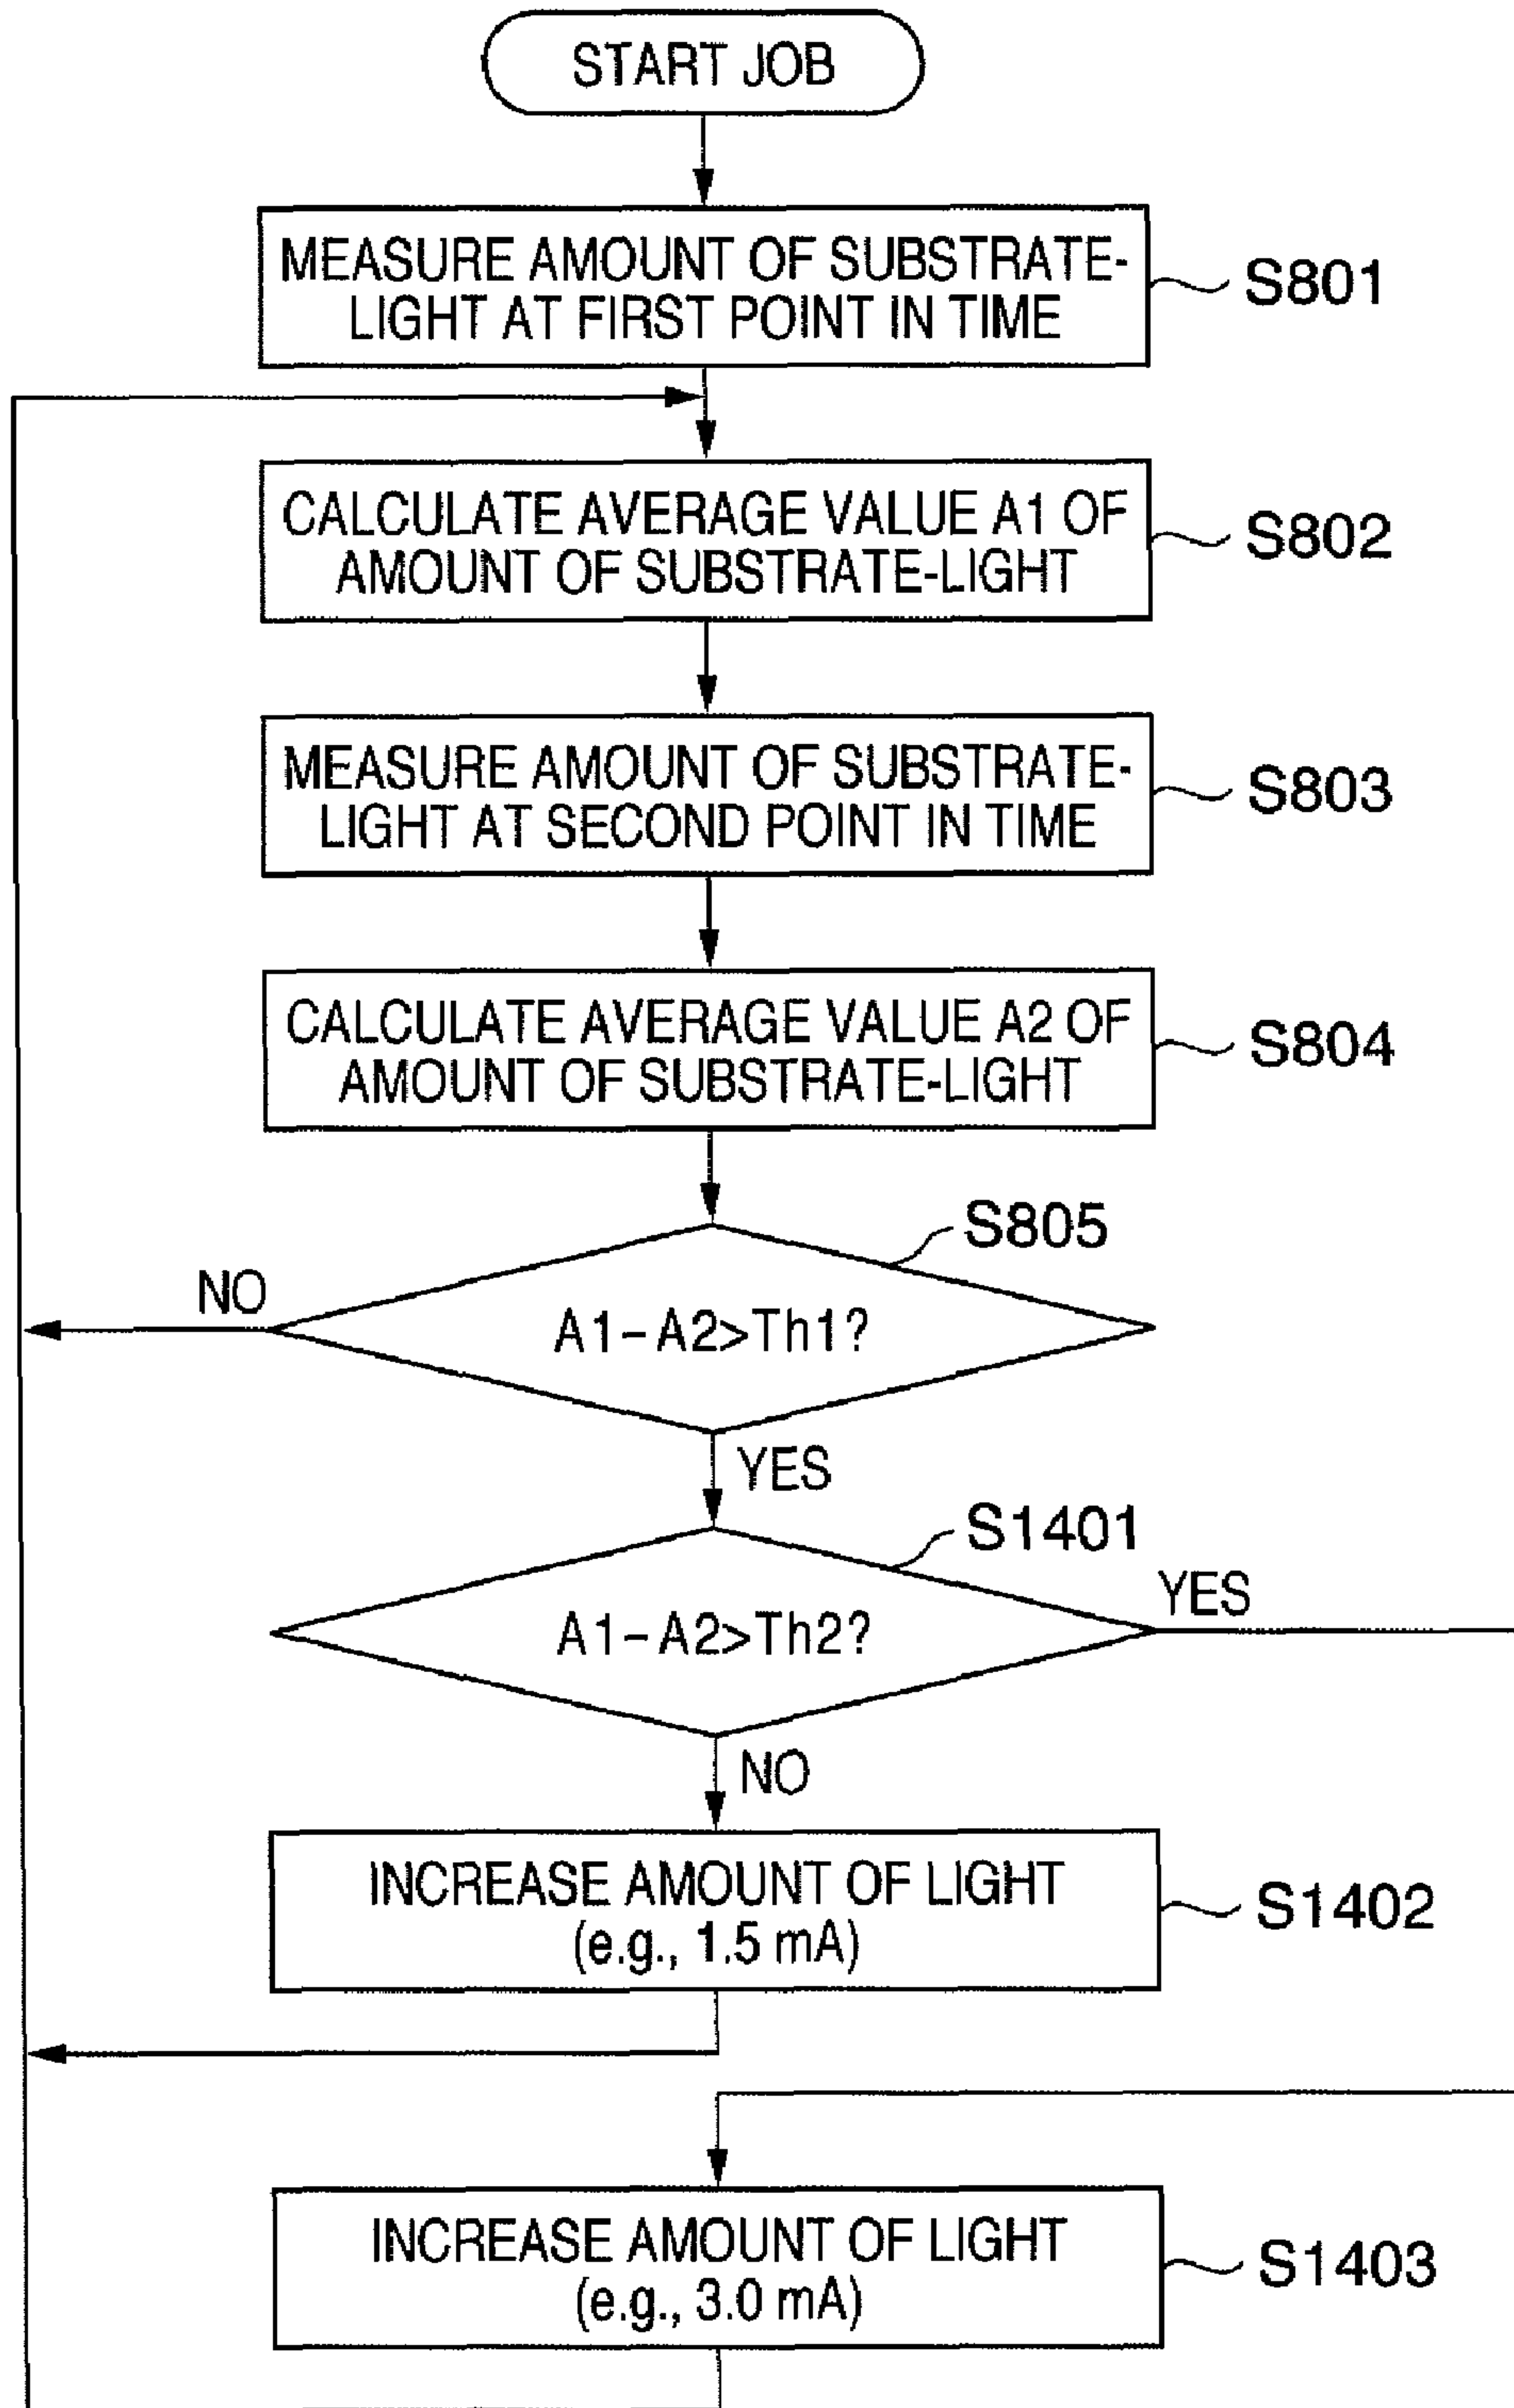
START JOB

MEASURE AMOUNT OF SUBSTRATE-LIGHT AT FIRST POINT IN TIME

S801

CALCULATE AVERAGE VALUE A1 OF AMOUNT OF SUBSTRATE-LIGHT

S802

MEASURE AMOUNT OF SUBSTRATE-LIGHT AT SECOND POINT IN TIME

S803

CALCULATE AVERAGE VALUE A2 OF AMOUNT OF SUBSTRATE-LIGHT

S804

S805

NO

$A1-A2>Th1?$

YES

S1401

YES

$A1-A2>Th2?$

NO

INCREASE AMOUNT OF LIGHT (e.g., 1.5 mA)

S1402

INCREASE AMOUNT OF LIGHT (e.g., 3.0 mA)

S1403